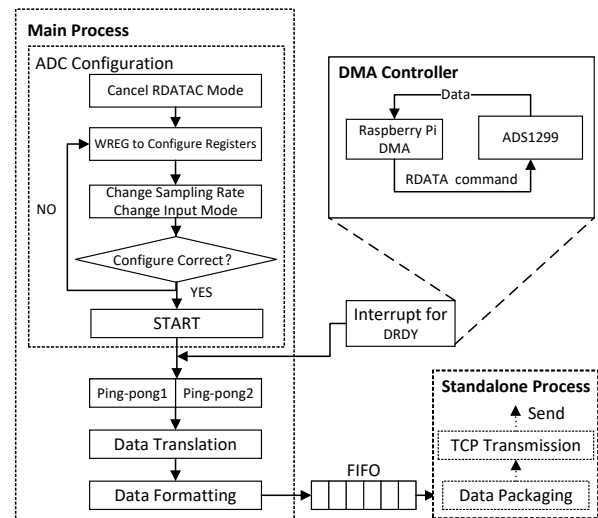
Main Process

ADC Configuration

Cancel RDATAC Mode

WREG to Configure Registers

Change Sampling Rate
Change Input Mode

NO

Configure Correct?

YES

START

DMA Controller

Data

Raspberry Pi
DMA

ADS1299

RDATA command

Interrupt for
DRDY

Ping-pong1

Ping-pong2

Data Translation

Data Formatting

FIFO

Standalone Process

Send

TCP Transmission

Data Packaging